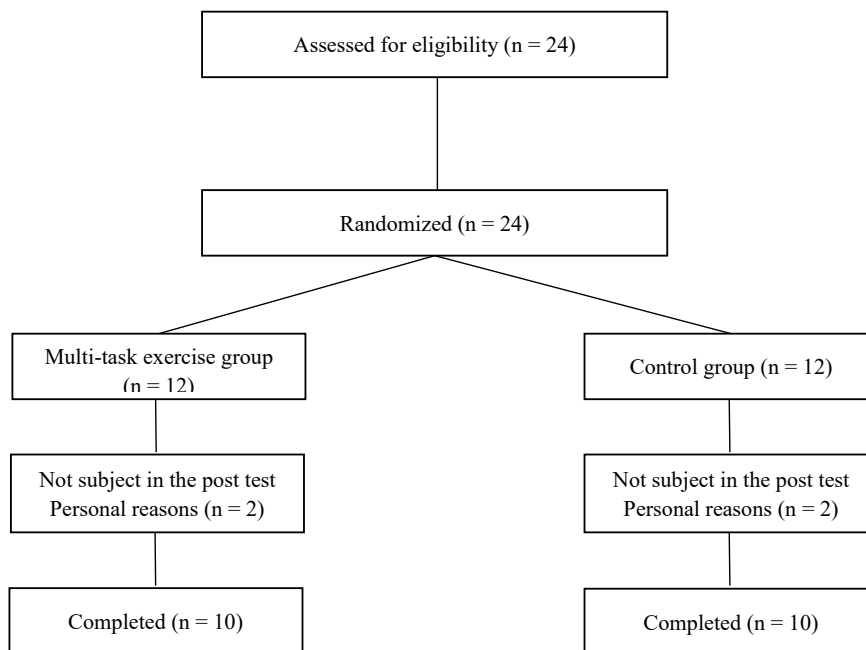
Assessed for eligibility (n = 24)

Randomized (n = 24)

Multi-task exercise group (n = 12)

Control group (n = 12)

Not subject in the post test
Personal reasons (n = 2)

Not subject in the post test
Personal reasons (n = 2)

Completed (n = 10)

Completed (n = 10)